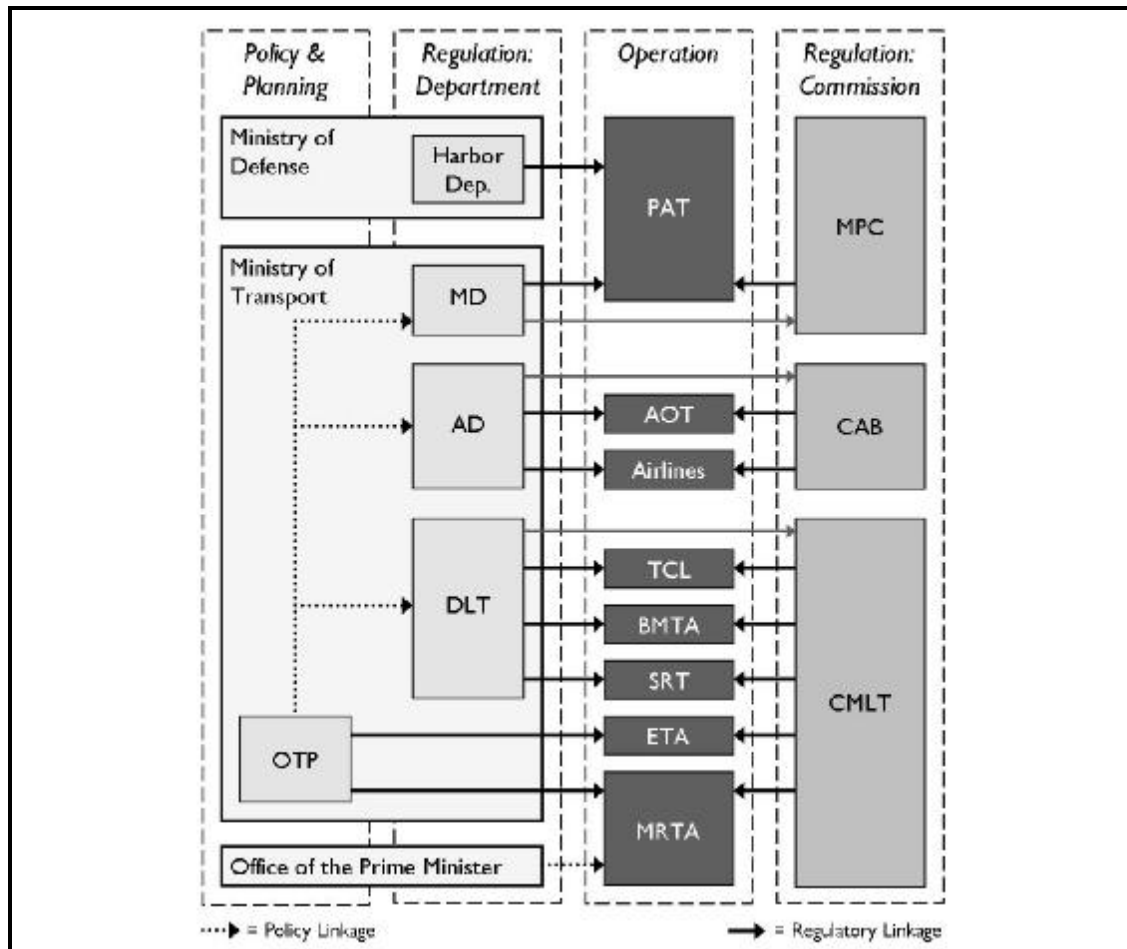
Policy & Planning

Regulation: Department

Operation

Regulation: Commission

Ministry of Defense

Harbor Dep.

PAT

MPC

Ministry of Transport

MD

AD

AOT

CAB

Airlines

DLT

TCL

BMTA

SRT

CMLT

OTP

ETA

MRTA

Office of the Prime Minister

= Policy Linkage

= Regulatory Linkage